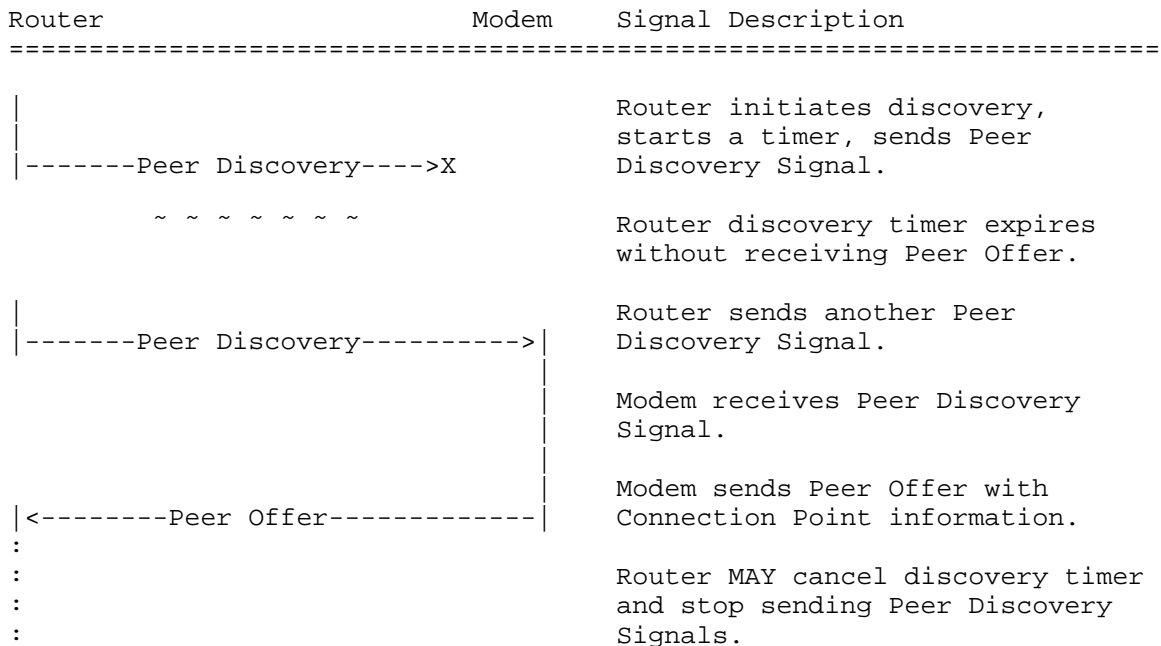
Router                          Modem    Signal Description
==================================================================

|                                        Router initiates discovery,
|                                        starts a timer, sends Peer
|-------Peer Discovery---->X             Discovery Signal.

         ~ ~ ~ ~ ~ ~ ~                   Router discovery timer expires
                                         without receiving Peer Offer.

|                                        Router sends another Peer
|-------Peer Discovery---------->|       Discovery Signal.
                                 |
                                 |       Modem receives Peer Discovery
                                 |       Signal.
                                 |
                                 |       Modem sends Peer Offer with
|<--------Peer Offer-------------|       Connection Point information.
:
:                                        Router MAY cancel discovery timer
:                                        and stop sending Peer Discovery
:                                        Signals.